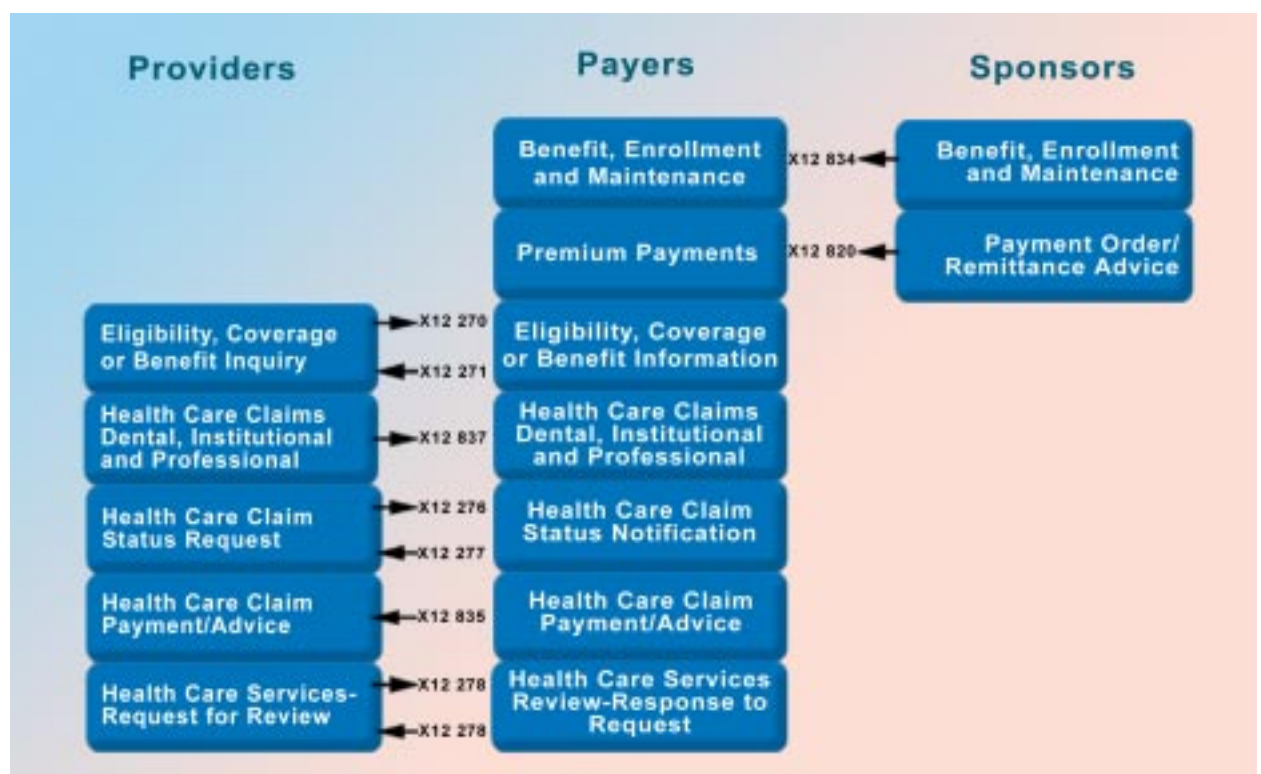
Providers

Payers

Sponsors

Benefit, Enrollment and Maintenance

X12 834

Benefit, Enrollment and Maintenance

Premium Payments

X12 820

Payment Order/ Remittance Advice

Eligibility, Coverage or Benefit Inquiry

X12 270

X12 271

Eligibility, Coverage or Benefit Information

Health Care Claims Dental, Institutional and Professional

X12 837

Health Care Claims Dental, Institutional and Professional

Health Care Claim Status Request

X12 276

X12 277

Health Care Claim Status Notification

Health Care Claim Payment/Advice

X12 835

Health Care Claim Payment/Advice

Health Care Services-Request for Review

X12 278

X12 278

Health Care Services Review-Response to Request